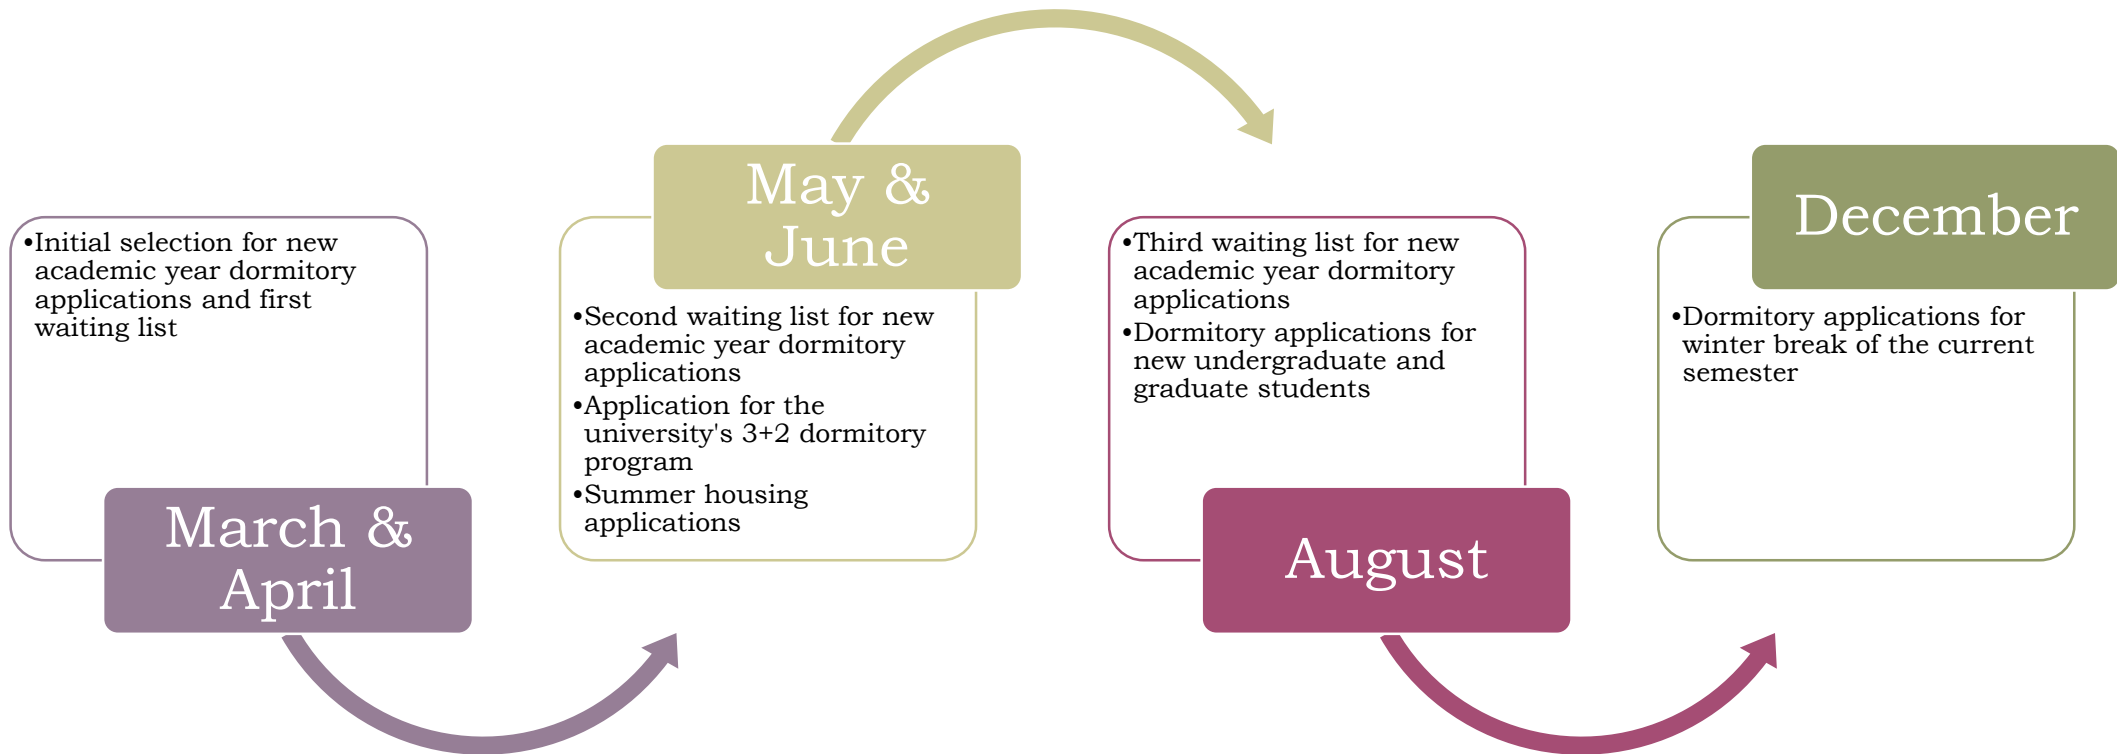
•Initial selection for new academic year dormitory applications and first waiting list

March & April

May & June

•Second waiting list for new academic year dormitory applications
•Application for the university's 3+2 dormitory program
•Summer housing applications

•Third waiting list for new academic year dormitory applications
•Dormitory applications for new undergraduate and graduate students

August

December

•Dormitory applications for winter break of the current semester